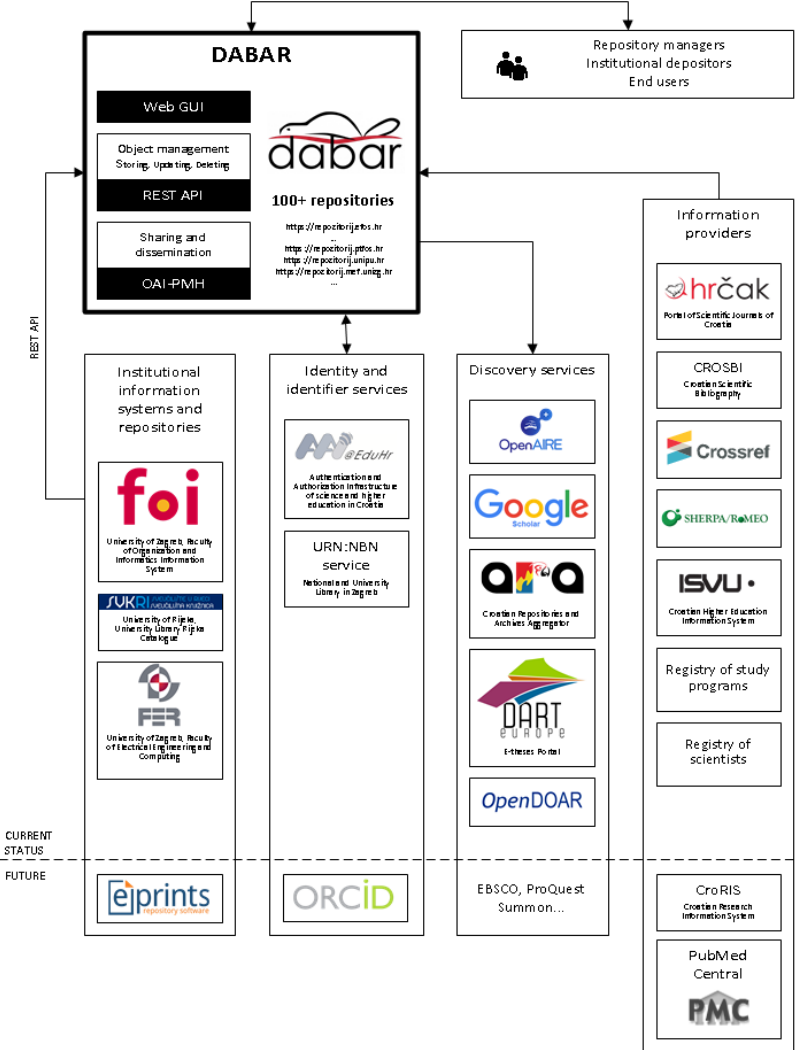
DABAR

Web GUI

Object management
Storing, Updating, Deleting

REST API

Sharing and dissemination

OAI-PMH

dabar

100+ repositories

https://repozitorij.efos.hr
...
https://repozitorij.ptfos.hr
https://repozitorij.unipu.hr
https://repozitorij.mef.unizg.hr
...

Repository managers
Institutional depositors
End users

REST API

Information providers

hrčak
Portal of Scientific Journals of Croatia

CROSBI
Croatian Scientific Bibliography

Crossref

SHERPA/RoMEO

ISVU
Croatian Higher Education Information System

Registry of study programs

Registry of scientists

Institutional information systems and repositories

foi
University of Zagreb, Faculty of Organization and Informatics Information System

SUKRI
University of Rijeka, University Library Rijeka Catalogue

FER
University of Zagreb, Faculty of Electrical Engineering and Computing

Identity and identifier services

AAI@EduHr
Authentication and Authorization Infrastructure of science and higher education in Croatia

URN:NBN service
National and University Library in Zagreb

Discovery services

OpenAIRE

Google Scholar

Croatian Repositories and Archives Aggregator

DART Europe
E-theses Portal

OpenDOAR

CURRENT STATUS

FUTURE

eprints
repository software

ORCID

EBSCO, ProQuest Summon...

CroRIS
Croatian Research Information System

PubMed Central
PMC